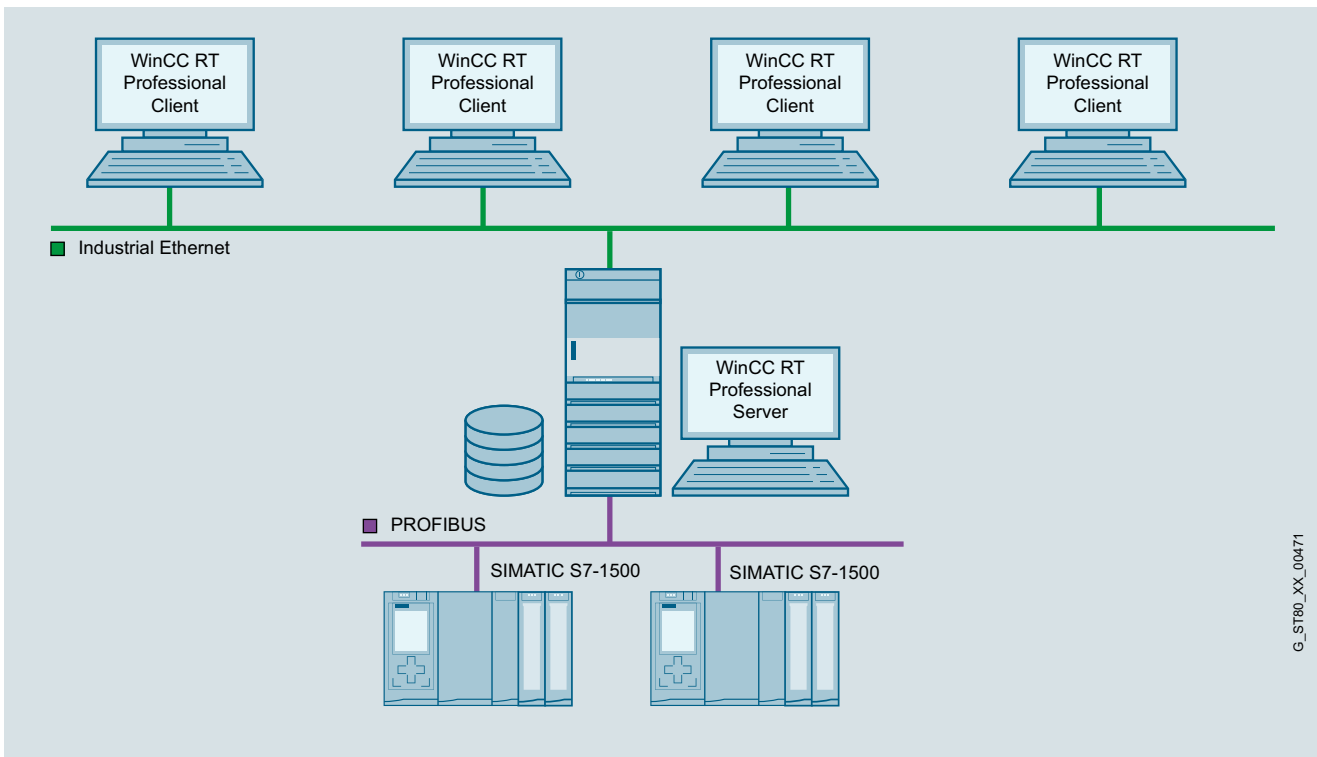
WinCC RT Professional Client

WinCC RT Professional Client

WinCC RT Professional Client

WinCC RT Professional Client

Industrial Ethernet

WinCC RT Professional Server

PROFIBUS

SIMATIC S7-1500

SIMATIC S7-1500

G_ST80_XX_00471